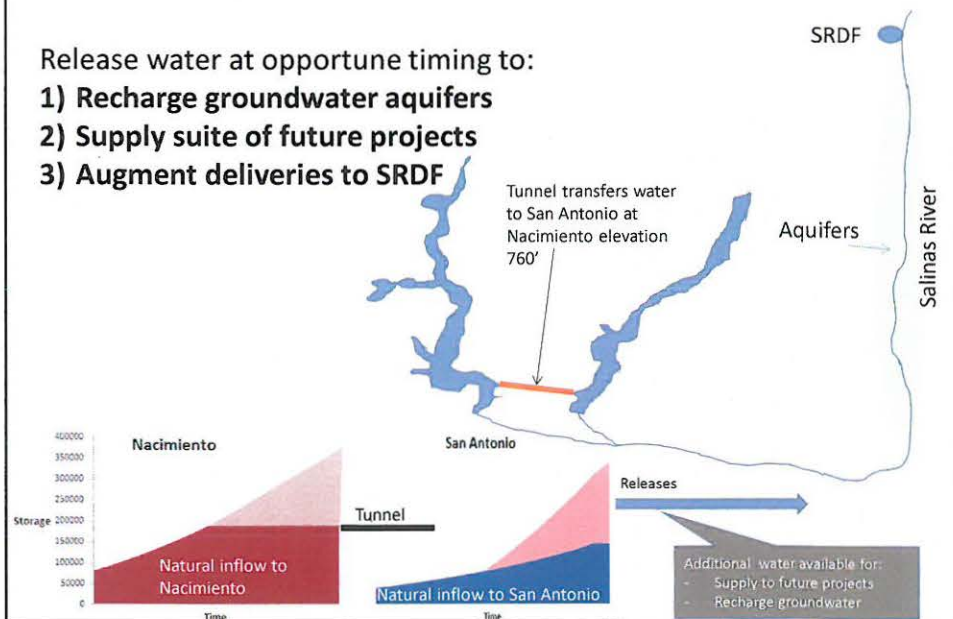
Release water at opportune timing to:
1) Recharge groundwater aquifers
2) Supply suite of future projects
3) Augment deliveries to SRDF

SRDF

Tunnel transfers water to San Antonio at Nacimiento elevation 760'

Aquifers

Salinas River

400000
350000
300000
250000
Storage 200000
150000
100000
50000
0

Nacimiento

Natural inflow to Nacimiento

Time

Tunnel

San Antonio

Natural inflow to San Antonio

Time

Releases

Additional water available for:
- Supply to future projects
- Recharge groundwater